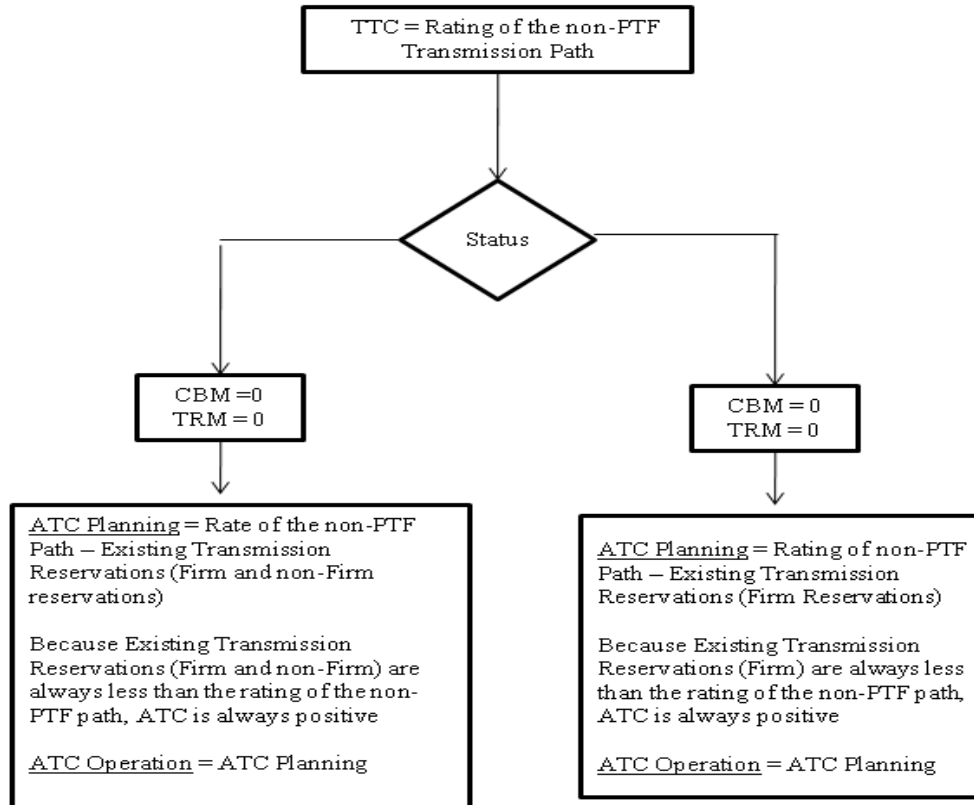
TTC = Rating of the non-PTF Transmission Path

Status

CBM =0
TRM = 0

CBM = 0
TRM = 0

ATC Planning = Rate of the non-PTF Path – Existing Transmission Reservations (Firm and non-Firm reservations)

Because Existing Transmission Reservations (Firm and non-Firm) are always less than the rating of the non-PTF path, ATC is always positive

ATC Operation = ATC Planning

ATC Planning = Rating of non-PTF Path – Existing Transmission Reservations (Firm Reservations)

Because Existing Transmission Reservations (Firm) are always less than the rating of the non-PTF path, ATC is always positive

ATC Operation = ATC Planning